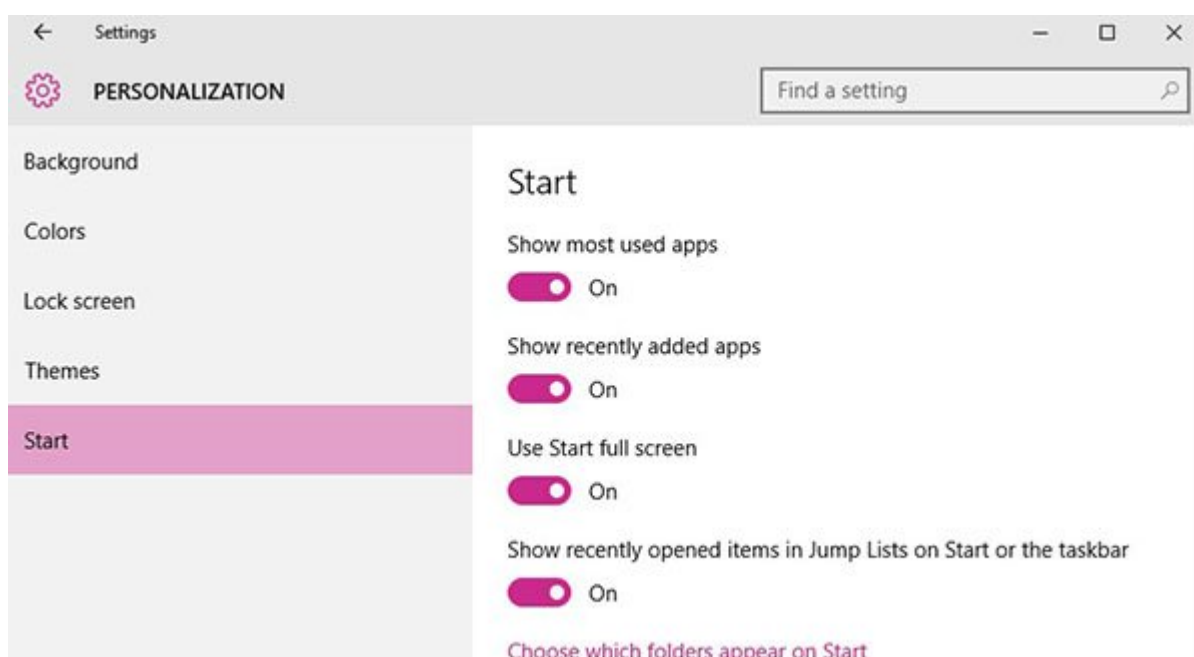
Settings

PERSONALIZATION

Find a setting

Background

Colors

Lock screen

Themes

Start

Start

Show most used apps

On

Show recently added apps

On

Use Start full screen

On

Show recently opened items in Jump Lists on Start or the taskbar

On

Choose which folders appear on Start